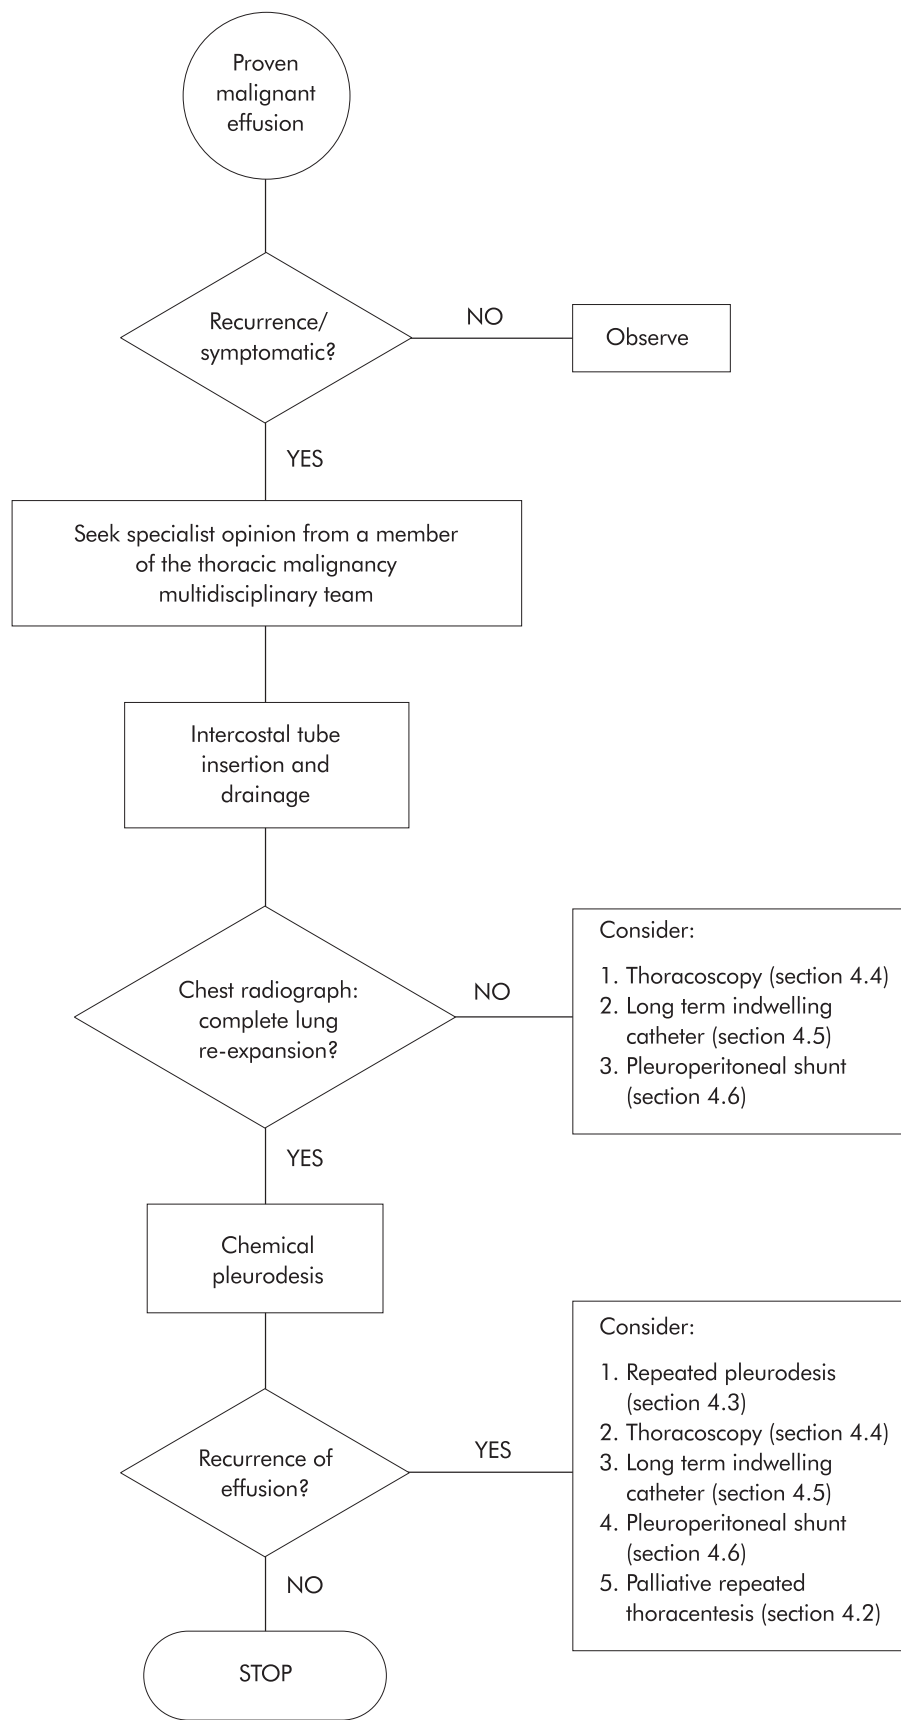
Proven malignant effusion

Recurrence/ symptomatic?

NO

Observe

YES

Seek specialist opinion from a member of the thoracic malignancy multidisciplinary team

Intercostal tube insertion and drainage

Chest radiograph: complete lung re-expansion?

NO

Consider:

1. Thoracoscopy (section 4.4)
2. Long term indwelling catheter (section 4.5)
3. Pleuroperitoneal shunt (section 4.6)

YES

Chemical pleurodesis

Recurrence of effusion?

YES

Consider:

1. Repeated pleurodesis (section 4.3)
2. Thoracoscopy (section 4.4)
3. Long term indwelling catheter (section 4.5)
4. Pleuroperitoneal shunt (section 4.6)
5. Palliative repeated thoracentesis (section 4.2)

NO

STOP